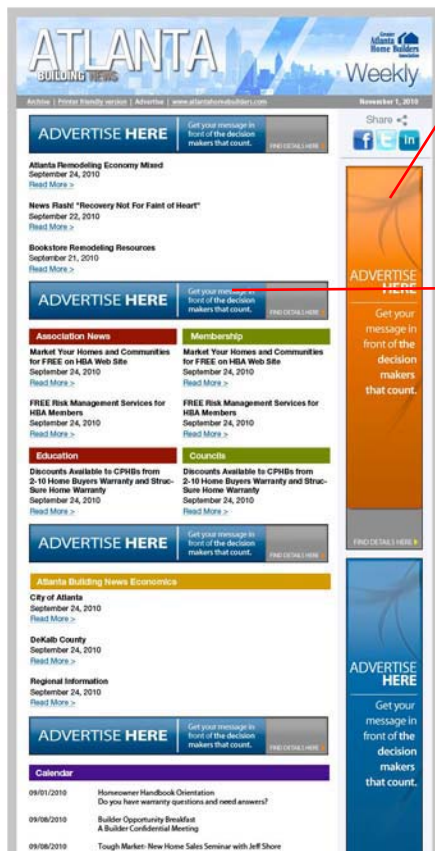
ATLANTA
BUILDING NEWS
Greater Atlanta Home Builders Association
Weekly

Archive | Printer friendly version | Advertise | www.atlantahomebuilders.com
November 1, 2010

ADVERTISE HERE
Get your message in front of the decision makers that count.
FIND DETAILS HERE

Atlanta Remodeling Economy Mixed
September 24, 2010
Read More >

News Flash! "Recovery Not For Faint of Heart"
September 22, 2010
Read More >

Bookstore Remodeling Resources
September 21, 2010
Read More >

ADVERTISE HERE
Get your message in front of the decision makers that count.
FIND DETAILS HERE

Association News
Market Your Homes and Communities for FREE on HBA Web Site
September 24, 2010
Read More >

FREE Risk Management Services for HBA Members
September 24, 2010
Read More >

Membership
Market Your Homes and Communities for FREE on HBA Web Site
September 24, 2010
Read More >

FREE Risk Management Services for HBA Members
September 24, 2010
Read More >

Education
Discounts Available to CPHBs from 2-10 Home Buyers Warranty and Structure Home Warranty
September 24, 2010
Read More >

Councils
Discounts Available to CPHBs from 2-10 Home Buyers Warranty and Structure Home Warranty
September 24, 2010
Read More >

ADVERTISE HERE
Get your message in front of the decision makers that count.
FIND DETAILS HERE

Atlanta Building News Economics
City of Atlanta
September 24, 2010
Read More >

DeKalb County
September 24, 2010
Read More >

Regional Information
September 24, 2010
Read More >

ADVERTISE HERE
Get your message in front of the decision makers that count.
FIND DETAILS HERE

Calendar
09/01/2010 Homeowner Handbook Orientation
Do you have warranty questions and need answers?
09/08/2010 Builder Opportunity Breakfast
A Builder Confidential Meeting
09/08/2010 Tough Market- New Home Sales Seminar with Jeff Shore

Share
f
in

ADVERTISE HERE
Get your message in front of the decision makers that count.
FIND DETAILS HERE

ADVERTISE HERE
Get your message in front of the decision makers that count.